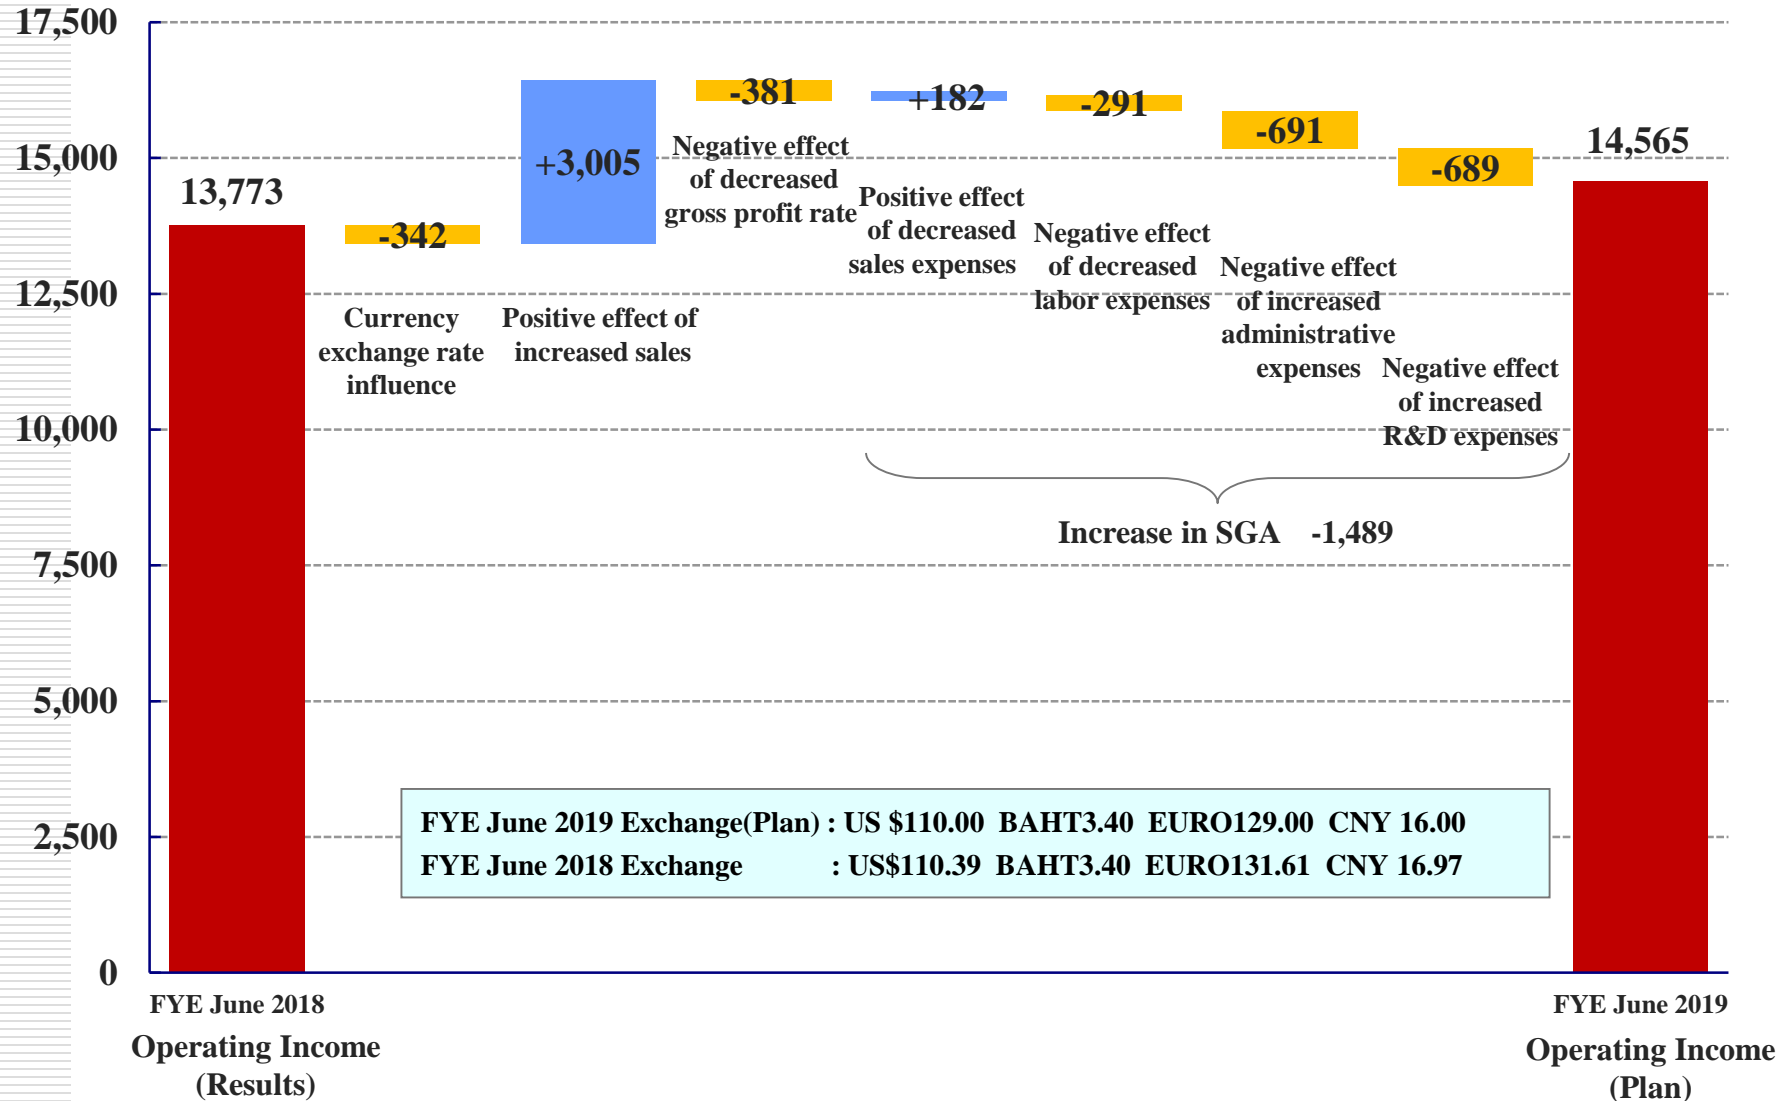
17,500
15,000
12,500
10,000
7,500
5,000
2,500
0

13,773

-342
Currency exchange rate influence

+3,005
Positive effect of increased sales

-381
Negative effect of decreased gross profit rate

+182
Positive effect of decreased sales expenses

-291
Negative effect of decreased labor expenses

-691
Negative effect of increased administrative expenses

-689
Negative effect of increased R&D expenses

Increase in SGA -1,489

14,565

FYE June 2019 Exchange(Plan) : US \$110.00 BAHT3.40 EURO129.00 CNY 16.00
FYE June 2018 Exchange : US\$110.39 BAHT3.40 EURO131.61 CNY 16.97

FYE June 2018
Operating Income (Results)

FYE June 2019
Operating Income (Plan)